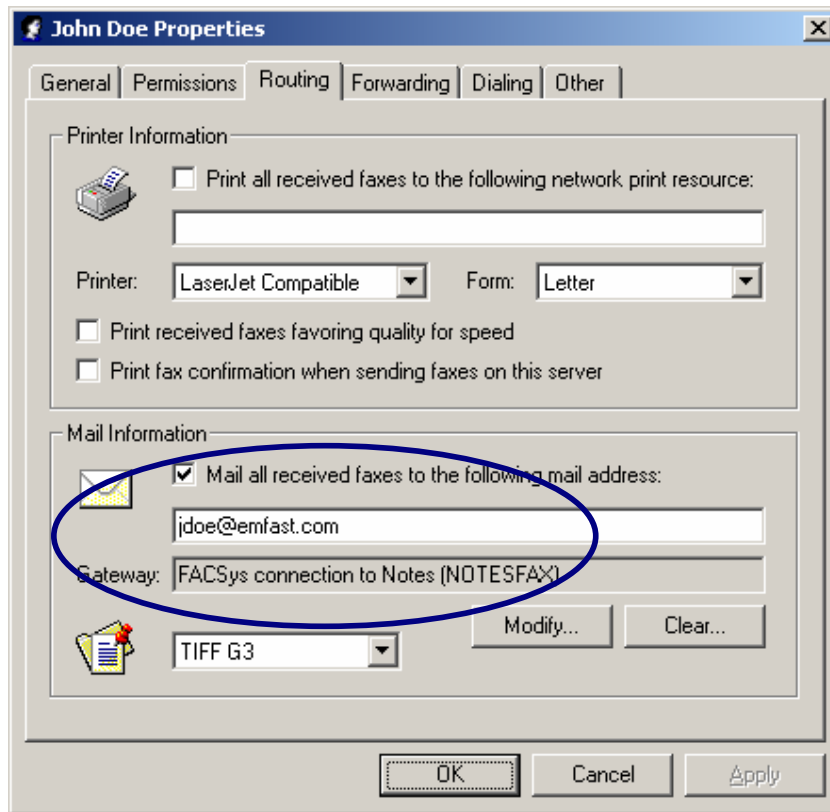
John Doe Properties

General | Permissions | Routing | Forwarding | Dialing | Other

Printer Information

Print all received faxes to the following network print resource:

Printer: LaserJet Compatible
Form: Letter

Print received faxes favoring quality for speed

Print fax confirmation when sending faxes on this server

Mail Information

Mail all received faxes to the following mail address:

jdoe@emfast.com

Gateway: FACSys connection to Notes (NOTESFAX)

Modify...
Clear...

TIFF G3

OK
Cancel
Apply